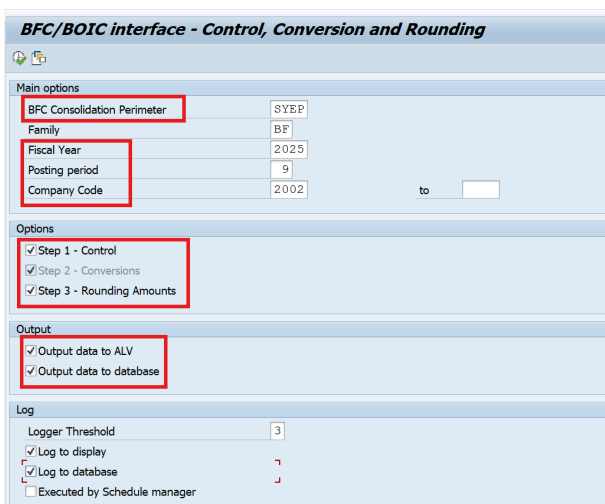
BFC/BOIC interface - Control, Conversion and Rounding

Main options

BFC Consolidation Perimeter SYEP

Family BF

Fiscal Year 2025

Posting period 9

Company Code 2002 to

Options

Step 1 - Control

Step 2 - Conversions

Step 3 - Rounding Amounts

Output

Output data to ALV

Output data to database

Log

Logger Threshold 3

Log to display

Log to database

Executed by Schedule manager